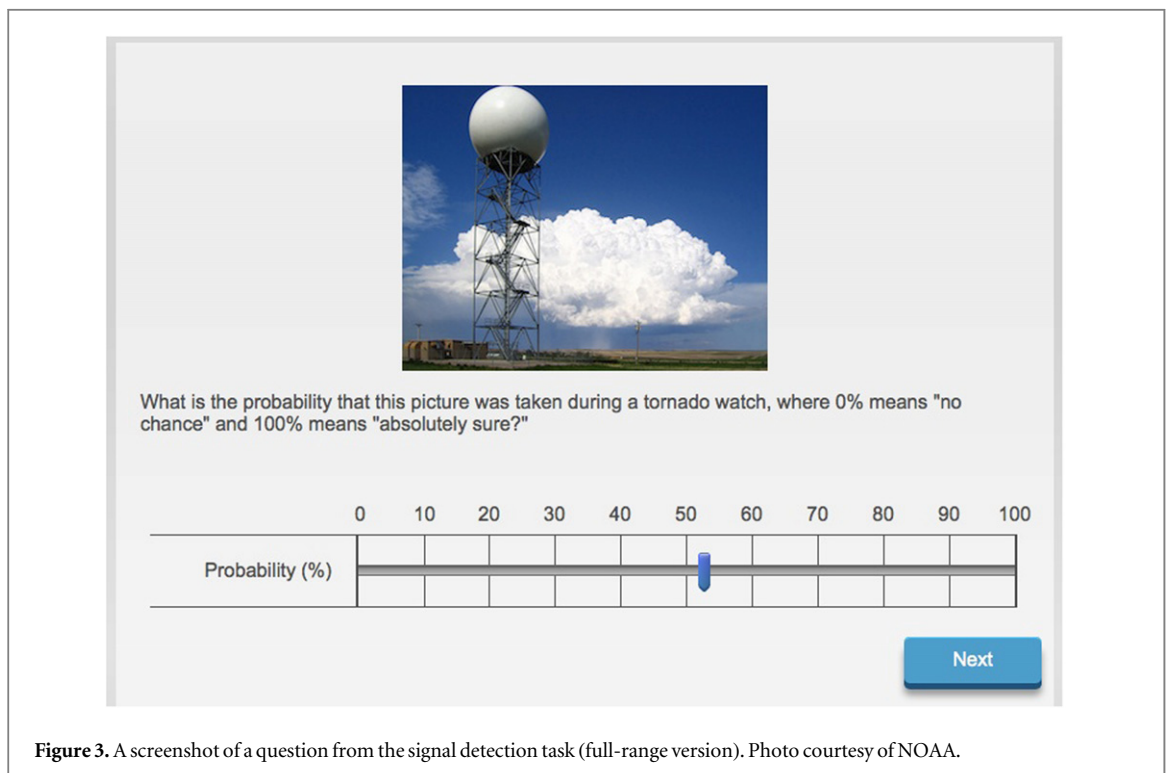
What is the probability that this picture was taken during a tornado watch, where 0% means "no chance" and 100% means "absolutely sure?"

0 10 20 30 40 50 60 70 80 90 100

Probability (%)

Next

**Figure 3.** A screenshot of a question from the signal detection task (full-range version). Photo courtesy of NOAA.